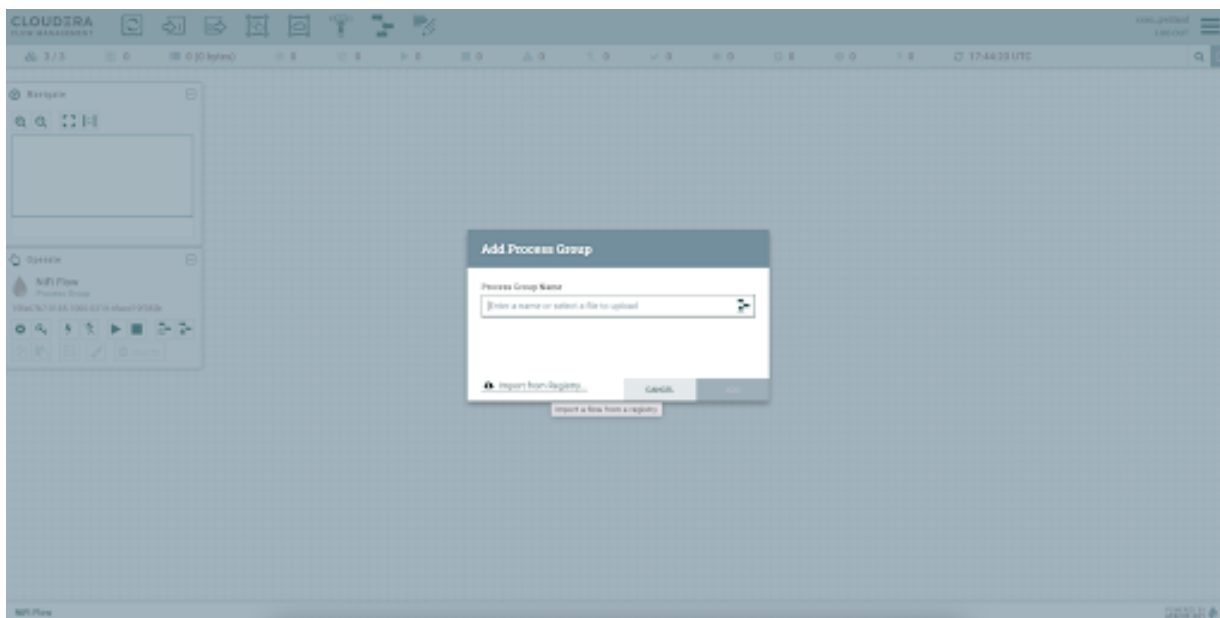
CLOUDERA
FLOW MANAGEMENT

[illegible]
LOGOUT

3/3 0 0 (0 bytes) 0 0 0 0 0 0 0 0 0 0 0 0 17:44:33 UTC

Navigate

Operate

NiFi Flow
Process Group
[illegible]

Add Process Group

Process Group Name

Enter a name or select a file to upload

Import from Registry

CANCEL

ADD

Import a flow from a registry

NiFi Flow